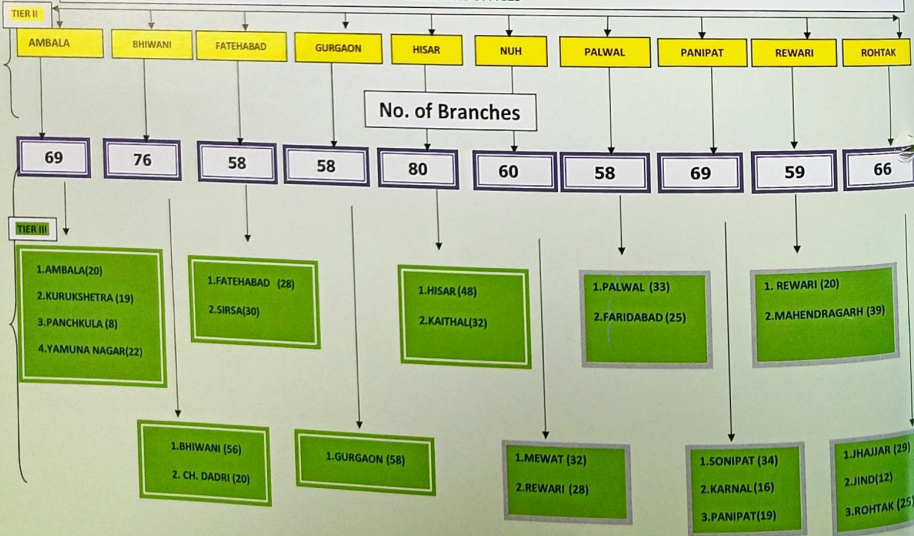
TIER II

AMBALA

BHIWANI

FATEHABAD

GURGAON

HISAR

NUH

PALWAL

PANIPAT

REWARI

ROHTAK

No. of Branches

69

76

58

58

80

60

58

69

59

66

TIER III

1.AMBALA(20)
2.KURUKSHETRA (19)
3.PANCHKULA (8)
4.YAMUNA NAGAR(22)

1.FATEHABAD (28)
2.SIRSA(30)

1.HISAR (48)
2.KAITHAL(32)

1.PALWAL (33)
2.FARIDABAD (25)

1. REWARI (20)
2.MAHENDRAGARH (39)

1.BHIWANI (56)
2. CH. DADRI (20)

1.GURGAON (58)

1.MEWAT (32)
2.REWARI (28)

1.SONIPAT (34)
2.KARNAL (16)
3.PANIPAT(19)

1.JHAJJAR (29)
2.JIND(12)
3.ROHTAK (25